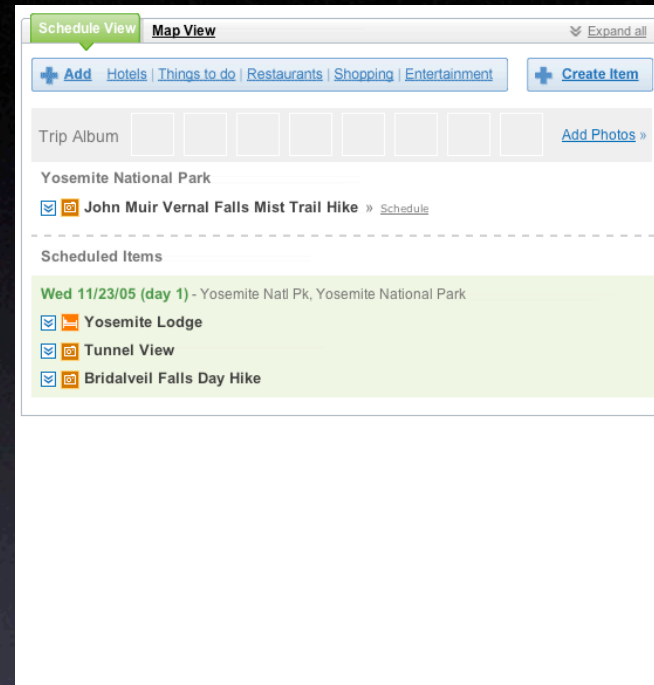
Schedule View Map View Expand all

Add Hotels | Things to do | Restaurants | Shopping | Entertainment

Create Item

Trip Album

Add Photos »

Yosemite National Park

John Muir Vernal Falls Mist Trail Hike » Schedule

Scheduled Items

Wed 11/23/05 (day 1) - Yosemite Natl Pk, Yosemite National Park

Yosemite Lodge

Tunnel View

Bridalveil Falls Day Hike